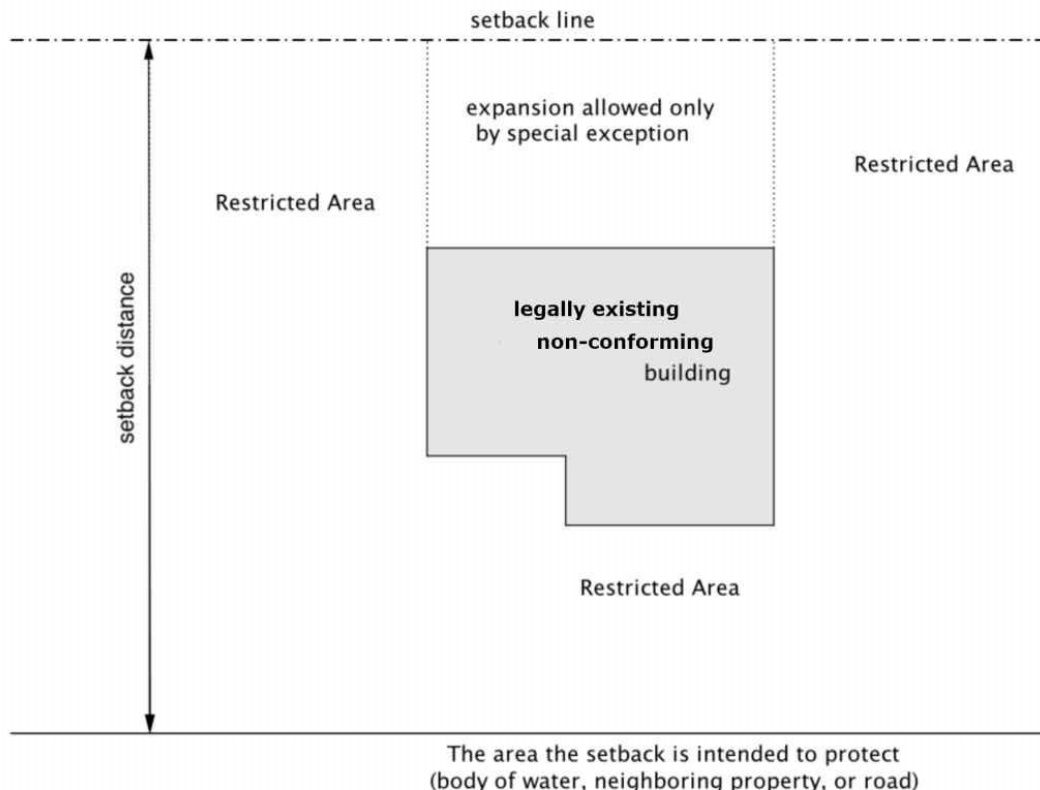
setback line

expansion allowed only by special exception

Restricted Area

Restricted Area

setback distance

legally existing
non-conforming
building

Restricted Area

The area the setback is intended to protect
(body of water, neighboring property, or road)